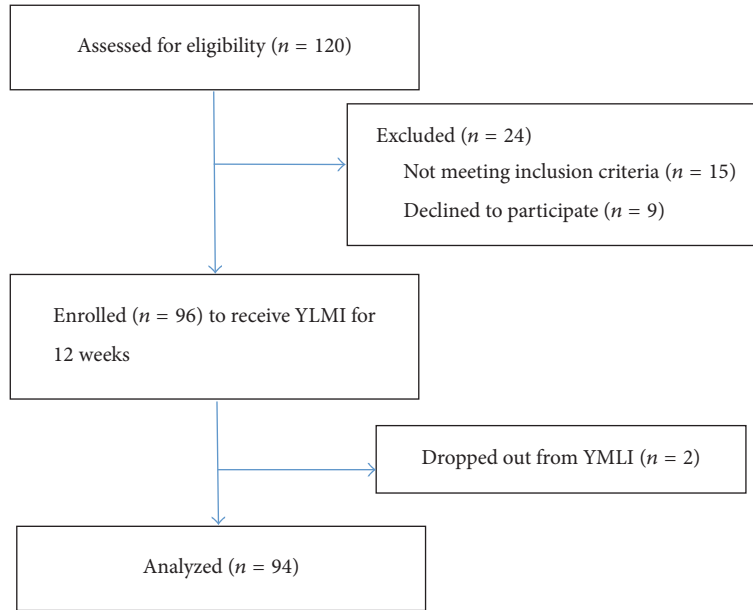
Assessed for eligibility ($n = 120$)

Excluded ($n = 24$)
Not meeting inclusion criteria ($n = 15$)
Declined to participate ($n = 9$)

Enrolled ($n = 96$) to receive YLMI for 12 weeks

Dropped out from YMLI ($n = 2$)

Analyzed ($n = 94$)